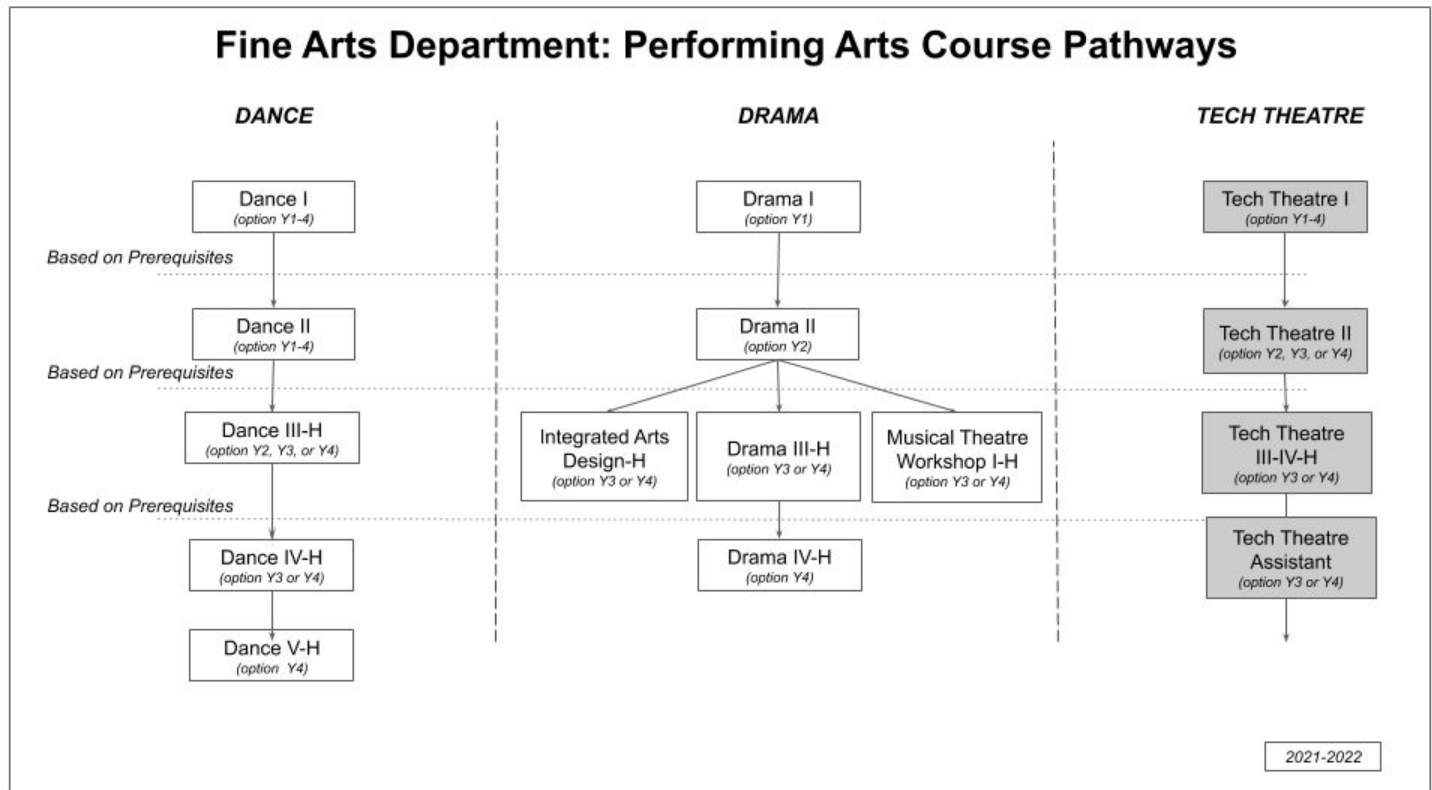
Fine Arts Department: Performing Arts Course Pathways

DANCE

Dance I
(option Y1-4)

Based on Prerequisites

Dance II
(option Y1-4)

Based on Prerequisites

Dance III-H
(option Y2, Y3, or Y4)

Based on Prerequisites

Dance IV-H
(option Y3 or Y4)

Dance V-H
(option Y4)

DRAMA

Drama I
(option Y1)

Drama II
(option Y2)

Integrated Arts Design-H
(option Y3 or Y4)

Drama III-H
(option Y3 or Y4)

Musical Theatre Workshop I-H
(option Y3 or Y4)

Drama IV-H
(option Y4)

TECH THEATRE

Tech Theatre I
(option Y1-4)

Tech Theatre II
(option Y2, Y3, or Y4)

Tech Theatre III-IV-H
(option Y3 or Y4)

Tech Theatre Assistant
(option Y3 or Y4)

2021-2022